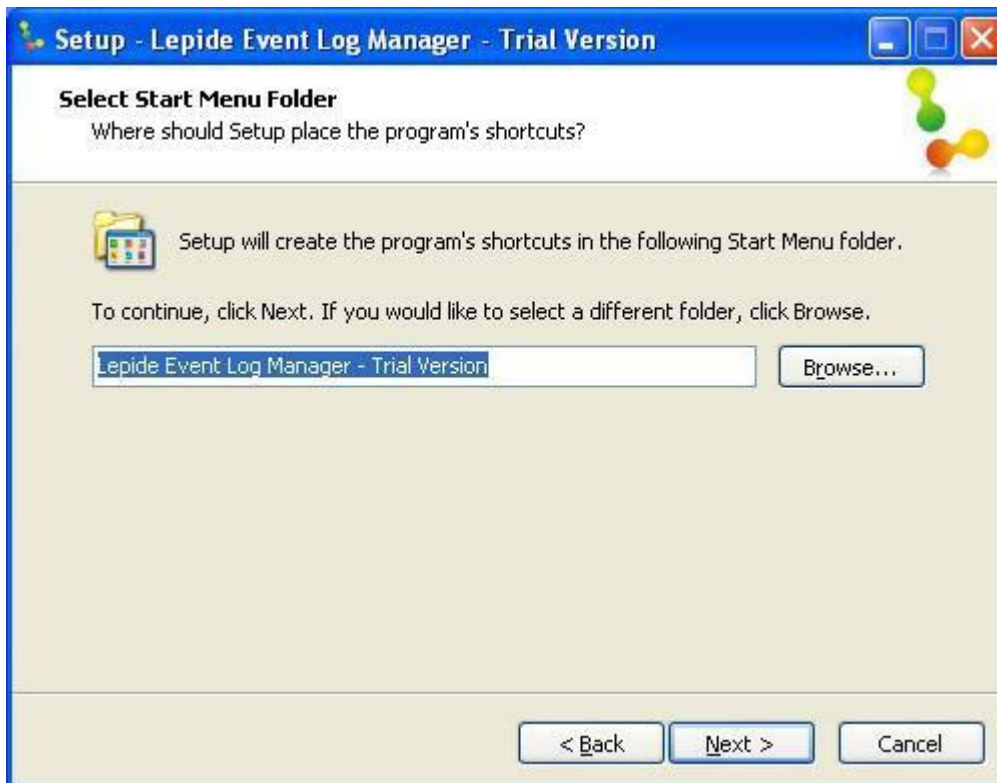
Setup - Lepide Event Log Manager - Trial Version

Select Start Menu Folder
Where should Setup place the program's shortcuts?

Setup will create the program's shortcuts in the following Start Menu folder.

To continue, click Next. If you would like to select a different folder, click Browse.

Lepide Event Log Manager - Trial Version

Browse...

< Back

Next >

Cancel